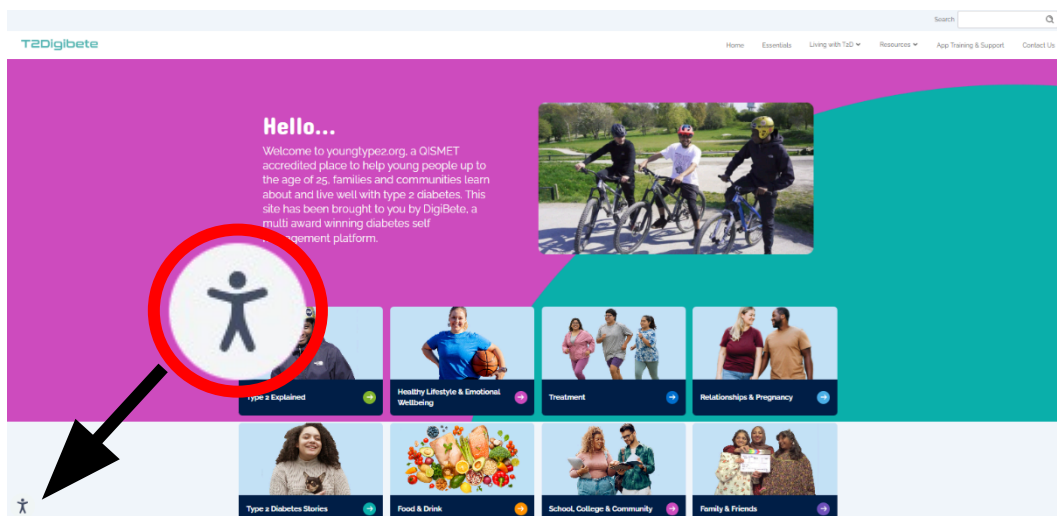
Search

T2Digibete

Home Essentials Living with T2D Resources App Training & Support Contact Us

Hello...

Welcome to youngtype2.org, a QISMET accredited place to help young people up to the age of 25, families and communities learn about and live well with type 2 diabetes. This site has been brought to you by DigiBete, a multi award winning diabetes self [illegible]agement platform.

Type 2 Explained

Healthy Lifestyle & Emotional Wellbeing

Treatment

Relationships & Pregnancy

Type 2 Diabetes Stories

Food & Drink

School, College & Community

Family & Friends